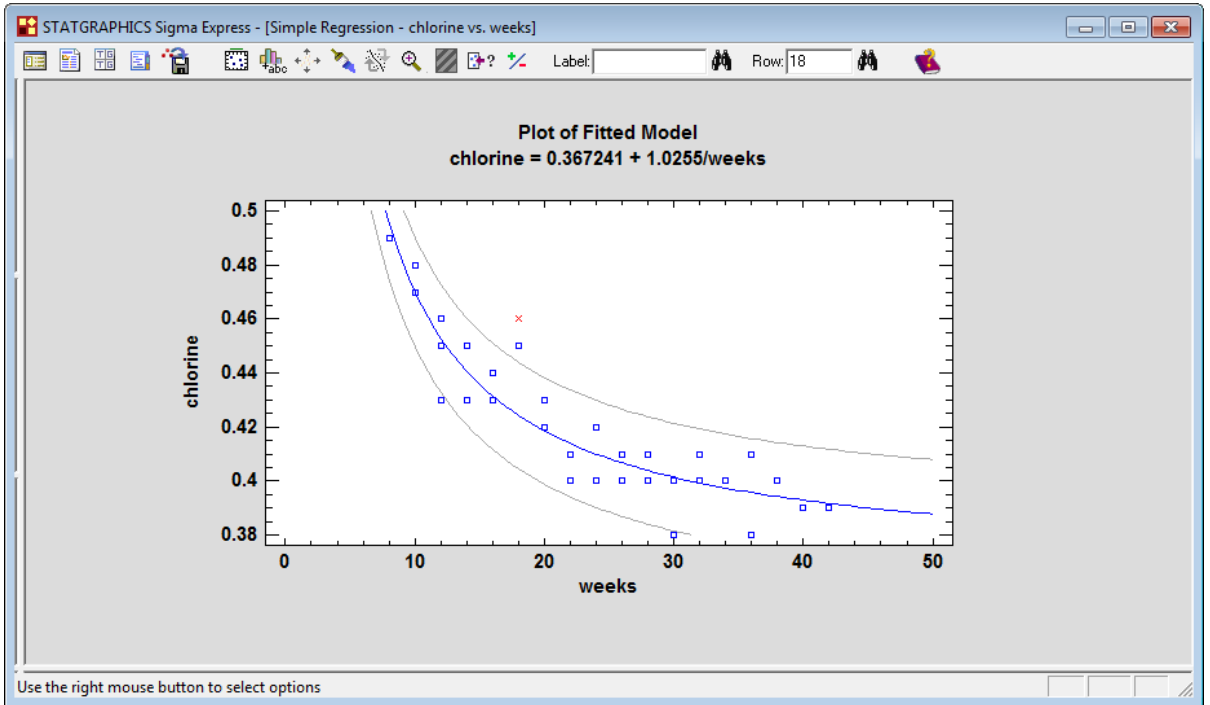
STATGRAPHICS Sigma Express - [Simple Regression - chlorine vs. weeks]

Label: Row: 18

Plot of Fitted Model
chlorine = 0.367241 + 1.0255/weeks

0.5
0.48
0.46
0.44
0.42
0.4
0.38

chlorine

0 10 20 30 40 50

weeks

Use the right mouse button to select options